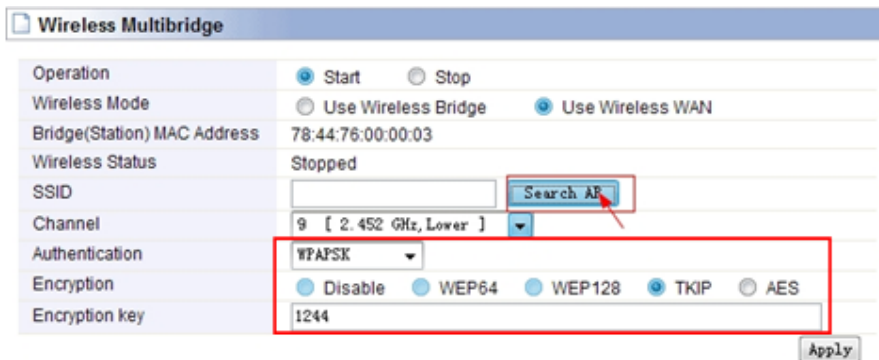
Wireless Multibridge

| | |
|---|---|
| Operation | Start   Stop |
| Wireless Mode | Use Wireless Bridge   Use Wireless WAN |
| Bridge(Station) MAC Address | 78:44:76:00:00:03 |
| Wireless Status | Stopped |
| SSID | Search AP |
| Channel | 9 [ 2.452 GHz, Lower ] |
| Authentication | WPAPSK |
| Encryption | Disable   WEP64   WEP128   TKIP   AES |
| Encryption key | 1244 |

Apply